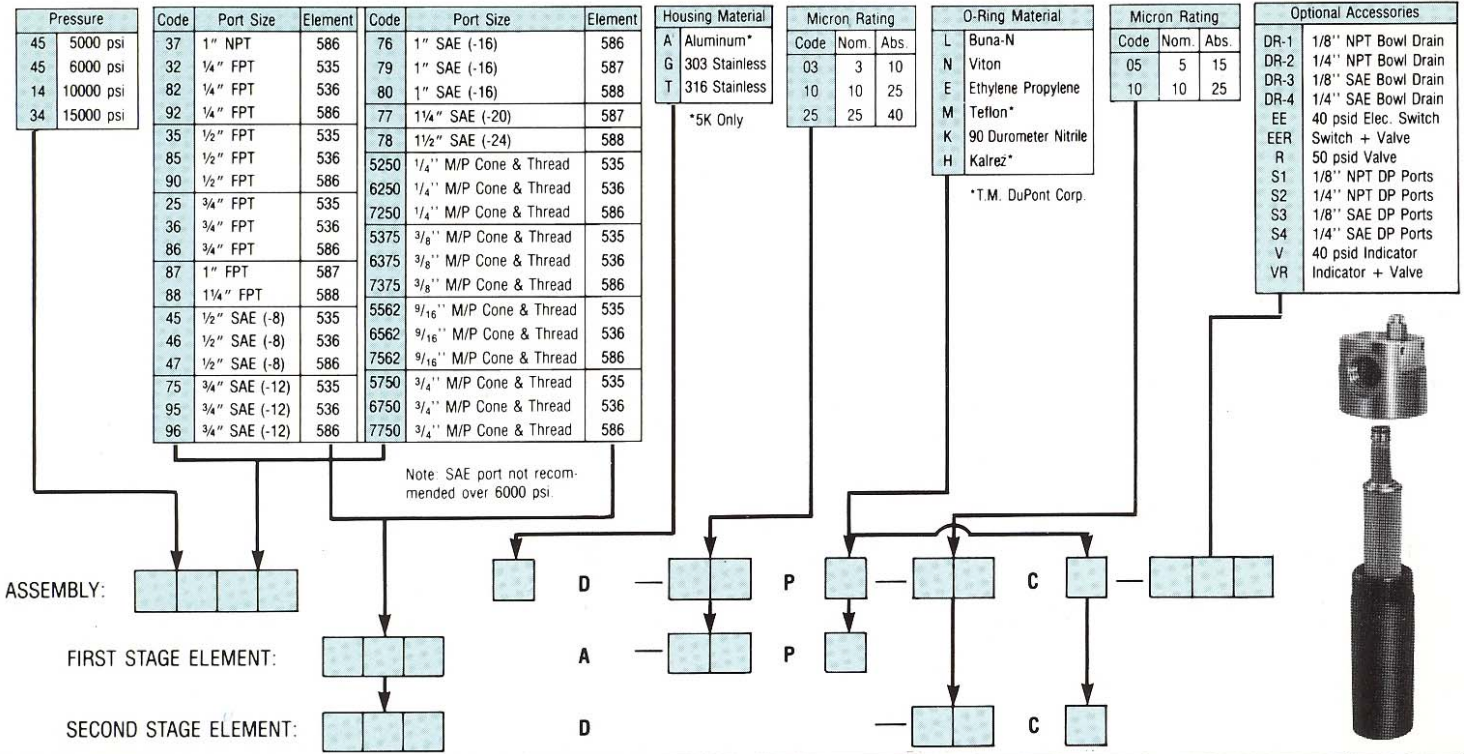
| Pressure | |
|---|---|
| 45 | 5000 psi |
| 45 | 6000 psi |
| 14 | 10000 psi |
| 34 | 15000 psi |

| Code | Port Size | Element |
|---|---|---|
| 37 | 1″ NPT | 586 |
| 32 | ¼″ FPT | 535 |
| 82 | ¼″ FPT | 536 |
| 92 | ¼″ FPT | 586 |
| 35 | ½″ FPT | 535 |
| 85 | ½″ FPT | 536 |
| 90 | ½″ FPT | 586 |
| 25 | ¾″ FPT | 535 |
| 36 | ¾″ FPT | 536 |
| 86 | ¾″ FPT | 586 |
| 87 | 1″ FPT | 587 |
| 88 | 1¼″ FPT | 588 |
| 45 | ½″ SAE (-8) | 535 |
| 46 | ½″ SAE (-8) | 536 |
| 47 | ½″ SAE (-8) | 586 |
| 75 | ¾″ SAE (-12) | 535 |
| 95 | ¾″ SAE (-12) | 536 |
| 96 | ¾″ SAE (-12) | 586 |

| Code | Port Size | Element |
|---|---|---|
| 76 | 1″ SAE (-16) | 586 |
| 79 | 1″ SAE (-16) | 587 |
| 80 | 1″ SAE (-16) | 588 |
| 77 | 1¼″ SAE (-20) | 587 |
| 78 | 1½″ SAE (-24) | 588 |
| 5250 | $^1/_4$'' M/P Cone & Thread | 535 |
| 6250 | $^1/_4$'' M/P Cone & Thread | 536 |
| 7250 | $^1/_4$'' M/P Cone & Thread | 586 |
| 5375 | $^3/_8$'' M/P Cone & Thread | 535 |
| 6375 | $^3/_8$'' M/P Cone & Thread | 536 |
| 7375 | $^3/_8$'' M/P Cone & Thread | 586 |
| 5562 | $^9/_{16}$'' M/P Cone & Thread | 535 |
| 6562 | $^9/_{16}$'' M/P Cone & Thread | 536 |
| 7562 | $^9/_{16}$'' M/P Cone & Thread | 586 |
| 5750 | $^3/_4$'' M/P Cone & Thread | 535 |
| 6750 | $^3/_4$'' M/P Cone & Thread | 536 |
| 7750 | $^3/_4$'' M/P Cone & Thread | 586 |

Note: SAE port not recommended over 6000 psi.

| Housing Material | |
|---|---|
| A | Aluminum* |
| G | 303 Stainless |
| T | 316 Stainless |

*5K Only

| Micron Rating | | |
|---|---|---|
| Code | Nom. | Abs. |
| 03 | 3 | 10 |
| 10 | 10 | 25 |
| 25 | 25 | 40 |

| O-Ring Material | |
|---|---|
| L | Buna-N |
| N | Viton |
| E | Ethylene Propylene |
| M | Teflon* |
| K | 90 Durometer Nitrile |
| H | Kalrez* |

*T.M. DuPont Corp.

| Micron Rating | | |
|---|---|---|
| Code | Nom. | Abs. |
| 05 | 5 | 15 |
| 10 | 10 | 25 |

| Optional Accessories | |
|---|---|
| DR-1 | 1/8'' NPT Bowl Drain |
| DR-2 | 1/4'' NPT Bowl Drain |
| DR-3 | 1/8'' SAE Bowl Drain |
| DR-4 | 1/4'' SAE Bowl Drain |
| EE | 40 psid Elec. Switch |
| EER | Switch + Valve |
| R | 50 psid Valve |
| S1 | 1/8'' NPT DP Ports |
| S2 | 1/4'' NPT DP Ports |
| S3 | 1/8'' SAE DP Ports |
| S4 | 1/4'' SAE DP Ports |
| V | 40 psid Indicator |
| VR | Indicator + Valve |

ASSEMBLY: D — P — C —

FIRST STAGE ELEMENT: A — P

SECOND STAGE ELEMENT: D — C